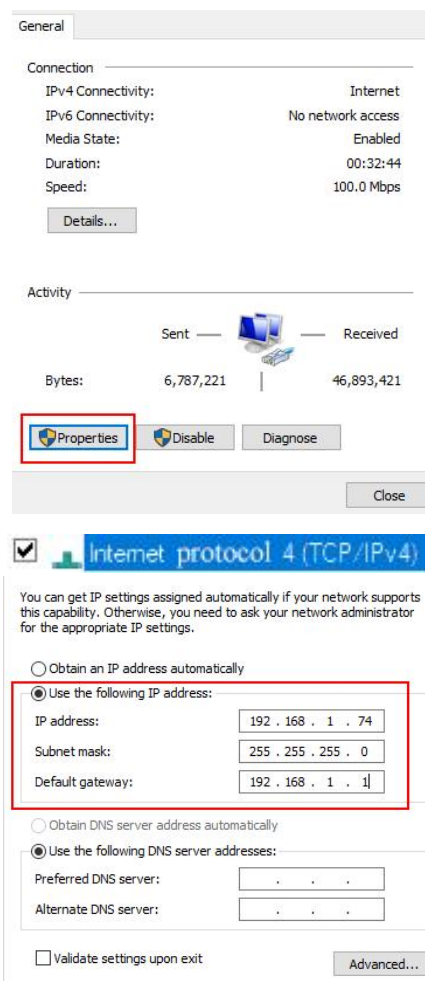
General

Connection
IPv4 Connectivity: Internet
IPv6 Connectivity: No network access
Media State: Enabled
Duration: 00:32:44
Speed: 100.0 Mbps

Details...

Activity

Sent — — Received

Bytes: 6,787,221 | 46,893,421

Properties Disable Diagnose

Close

Internet protocol 4 (TCP/IPv4)

You can get IP settings assigned automatically if your network supports this capability. Otherwise, you need to ask your network administrator for the appropriate IP settings.

Obtain an IP address automatically
Use the following IP address:
IP address: 192 . 168 . 1 . 74
Subnet mask: 255 . 255 . 255 . 0
Default gateway: 192 . 168 . 1 . 1

Obtain DNS server address automatically
Use the following DNS server addresses:
Preferred DNS server: . . .
Alternate DNS server: . . .

Validate settings upon exit

Advanced...